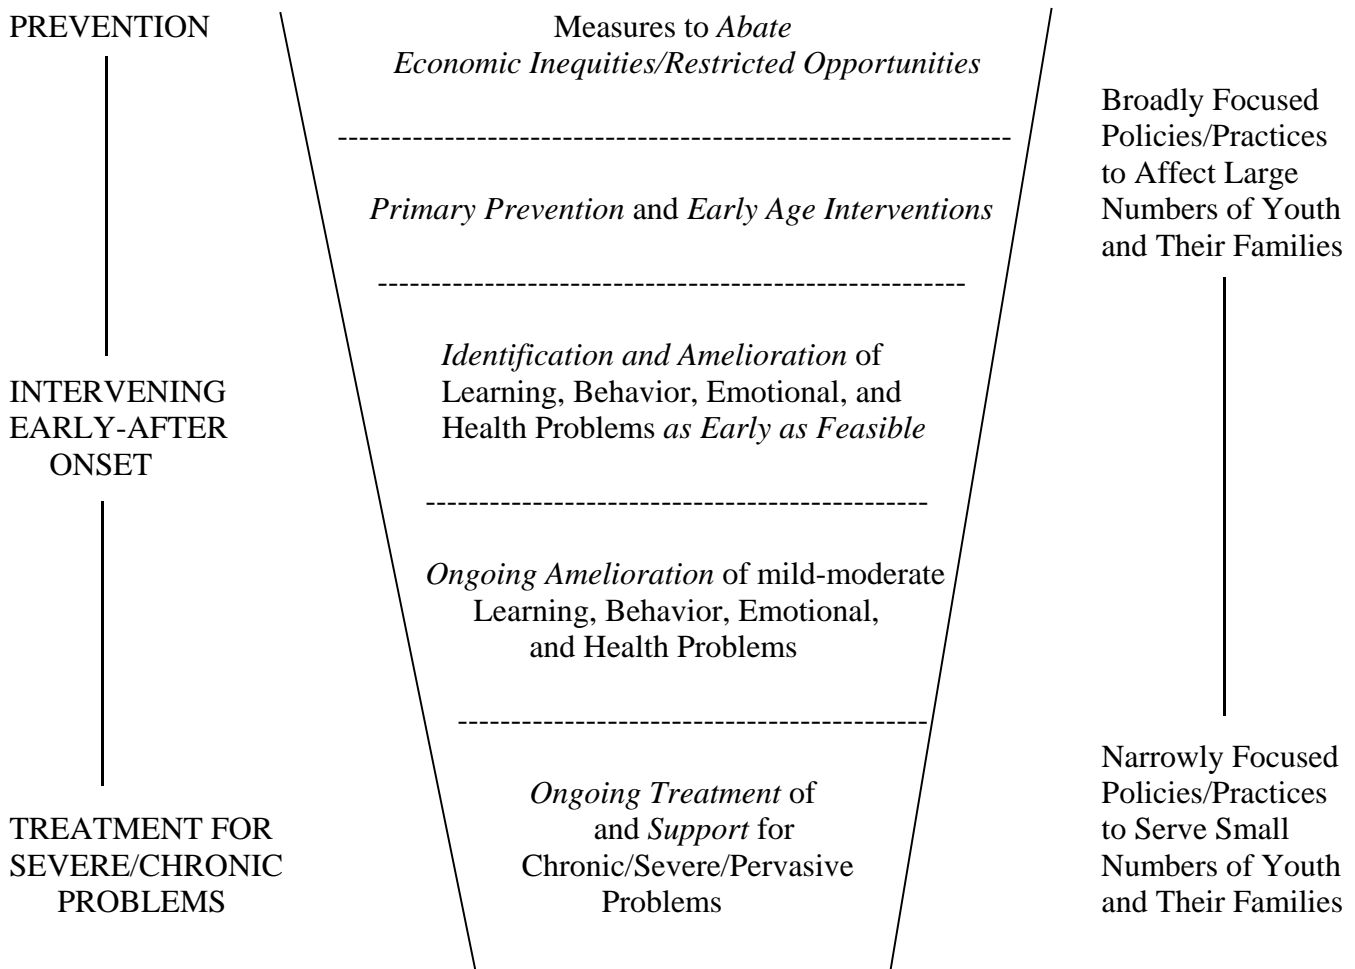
PREVENTION

INTERVENING EARLY-AFTER ONSET

TREATMENT FOR SEVERE/CHRONIC PROBLEMS

Measures to *Abate Economic Inequities/Restricted Opportunities*

*Primary Prevention* and *Early Age Interventions*

*Identification and Amelioration* of Learning, Behavior, Emotional, and Health Problems *as Early as Feasible*

*Ongoing Amelioration* of mild-moderate Learning, Behavior, Emotional, and Health Problems

*Ongoing Treatment* of and *Support* for Chronic/Severe/Pervasive Problems

Broadly Focused Policies/Practices to Affect Large Numbers of Youth and Their Families

Narrowly Focused Policies/Practices to Serve Small Numbers of Youth and Their Families